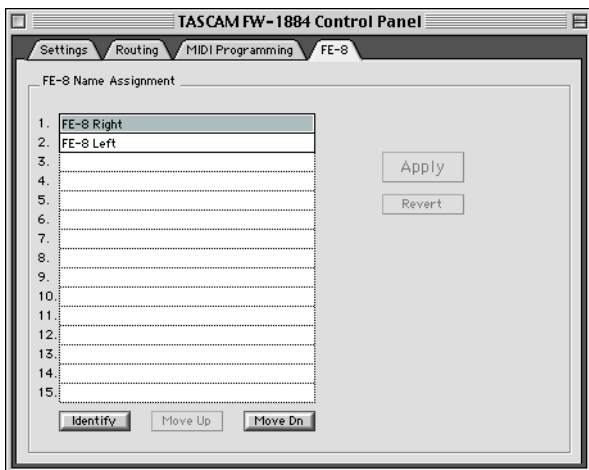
TASCAM FW-1884 Control Panel

Settings
Routing
MIDI Programming
FE-8

FE-8 Name Assignment

1. FE-8 Right
2. FE-8 Left
3.
4.
5.
6.
7.
8.
9.
10.
11.
12.
13.
14.
15.

Apply
Revert

Identify
Move Up
Move Dn